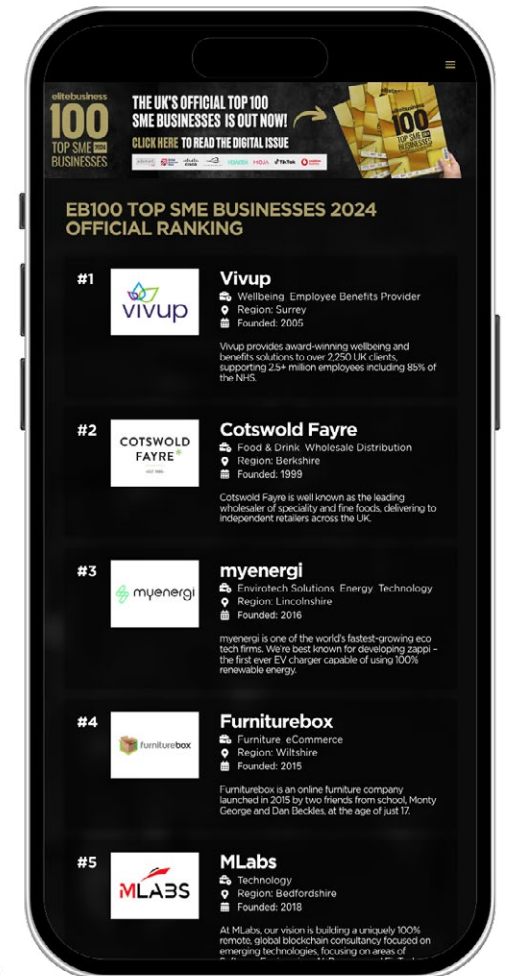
elitebusiness 100 TOP SME BUSINESSES

THE UK'S OFFICIAL TOP 100 SME BUSINESSES IS OUT NOW!

CLICK HERE TO READ THE DIGITAL ISSUE

EB100 TOP SME BUSINESSES 2024 OFFICIAL RANKING

#1

vivup

Vivup

Wellbeing, Employee Benefits Provider

Region: Surrey

Founded: 2005

Vivup provides award-winning wellbeing and benefits solutions to over 2,250 UK clients, supporting 2.5+ million employees including 85% of the NHS.

#2

COTSWOLD FAYRE

Cotswold Fayre

Food & Drink, Wholesale Distribution

Region: Berkshire

Founded: 1999

Cotswold Fayre is well known as the leading wholesaler of speciality and fine foods, delivering to independent retailers across the UK.

#3

myenergi

myenergi

Envirotech Solutions, Energy, Technology

Region: Lincolnshire

Founded: 2016

myenergi is one of the world's fastest-growing eco tech firms. We're best known for developing zappi – the first ever EV charger capable of using 100% renewable energy.

#4

furniturebox

Furniturebox

Furniture, eCommerce

Region: Wiltshire

Founded: 2015

Furniturebox is an online furniture company launched in 2015 by two friends from school, Monty George and Dan Beckles, at the age of just 17.

#5

MLABS

MLabs

Technology

Region: Bedfordshire

Founded: 2018

At MLabs, our vision is building a uniquely 100% remote, global blockchain consultancy focused on emerging technologies, focusing on areas of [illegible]